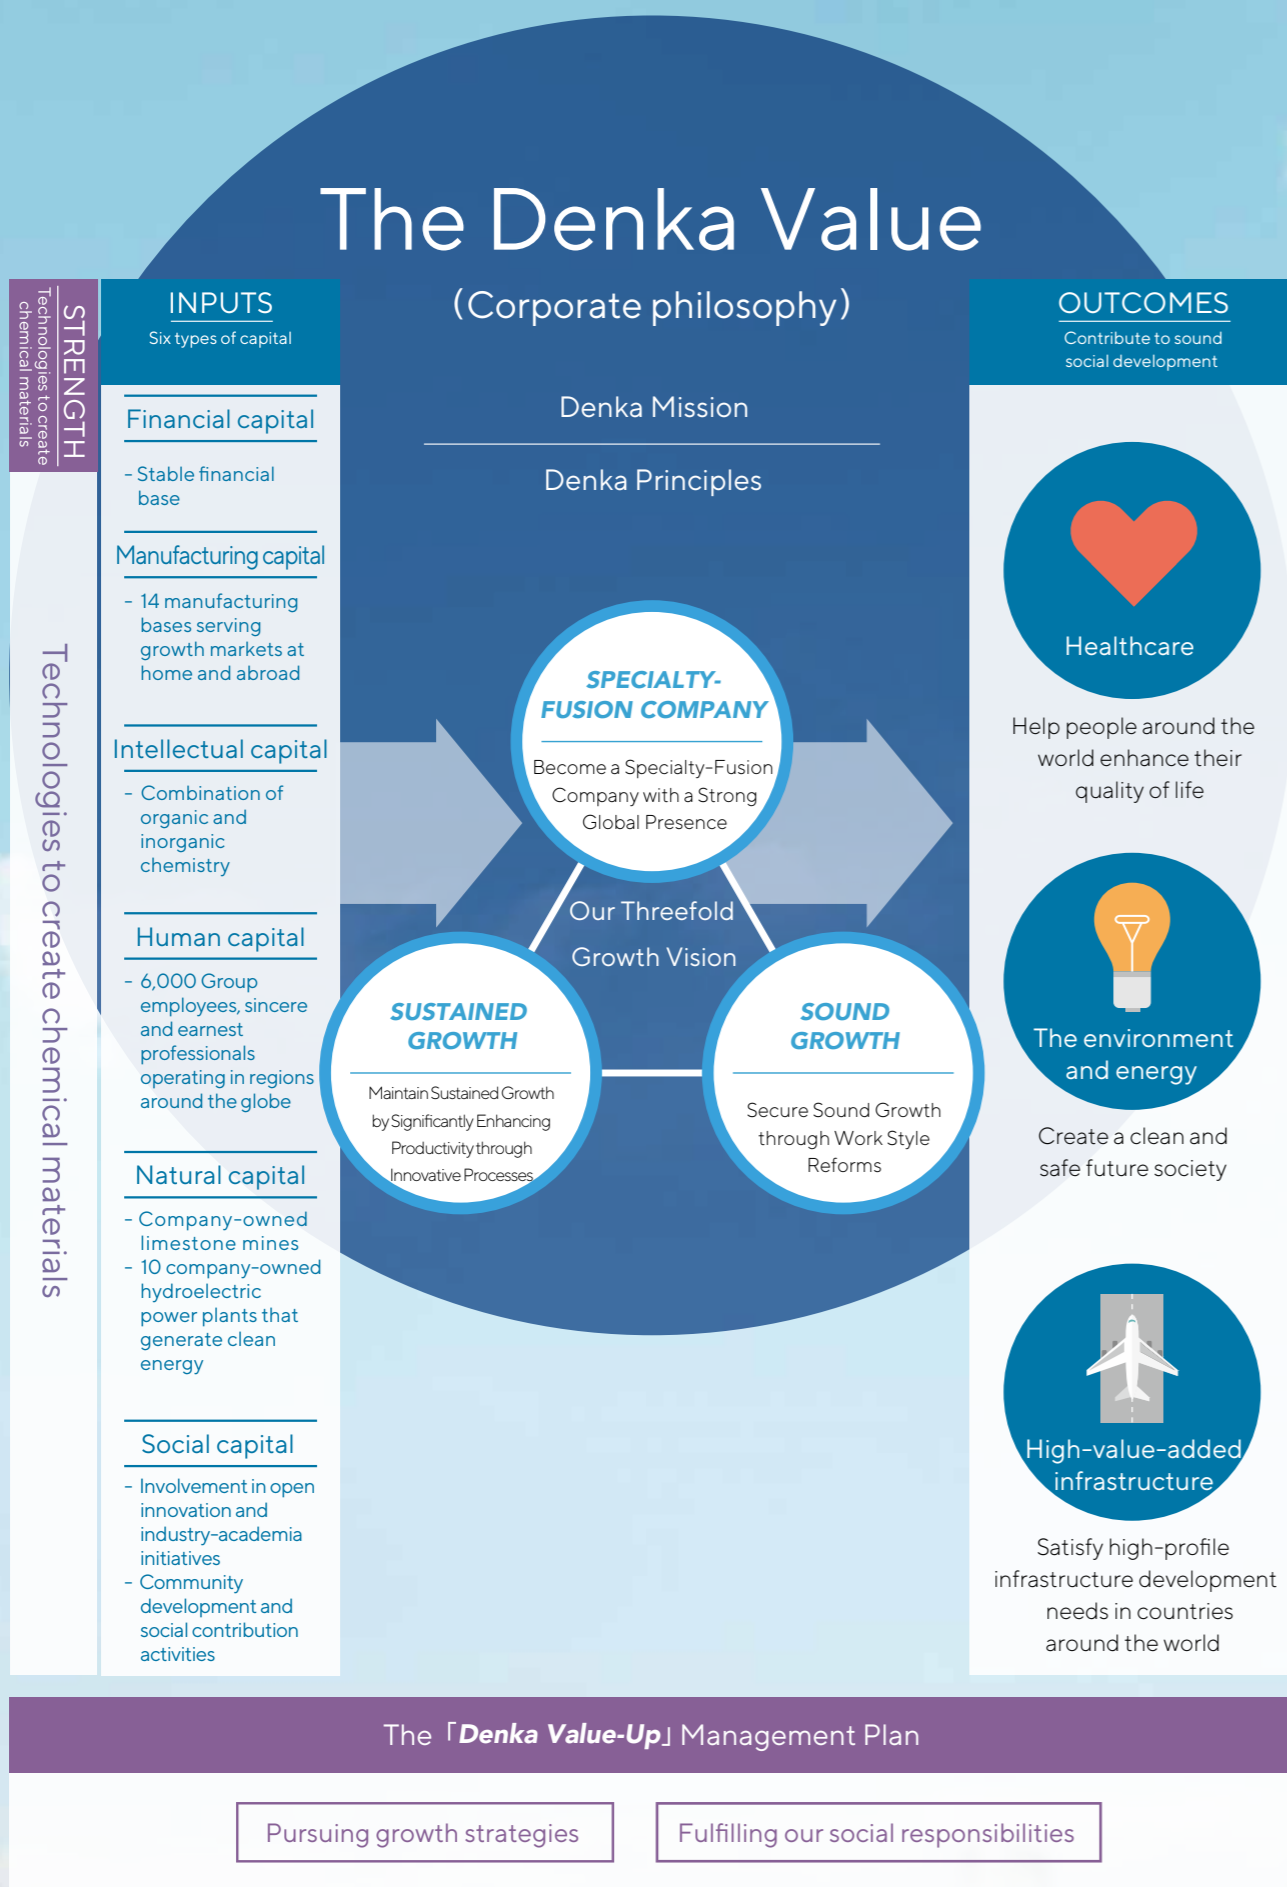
The Denka Value

STRENGTH
Technologies to create chemical materials

INPUTS
Six types of capital

Financial capital
- Stable financial base

Manufacturing capital
- 14 manufacturing bases serving growth markets at home and abroad

Intellectual capital
- Combination of organic and inorganic chemistry

Human capital
- 6,000 Group employees, sincere and earnest professionals operating in regions around the globe

Natural capital
- Company-owned limestone mines
- 10 company-owned hydroelectric power plants that generate clean energy

Social capital
- Involvement in open innovation and industry-academia initiatives
- Community development and social contribution activities

Technologies to create chemical materials

(Corporate philosophy)

Denka Mission

Denka Principles

SPECIALTY-FUSION COMPANY
Become a Specialty-Fusion Company with a Strong Global Presence

Our Threefold Growth Vision

SUSTAINED GROWTH
Maintain Sustained Growth by Significantly Enhancing Productivity through Innovative Processes

SOUND GROWTH
Secure Sound Growth through Work Style Reforms

OUTCOMES
Contribute to sound social development

Healthcare
Help people around the world enhance their quality of life

The environment and energy
Create a clean and safe future society

High-value-added infrastructure
Satisfy high-profile infrastructure development needs in countries around the world

The「Denka Value-Up」Management Plan

Pursuing growth strategies

Fulfilling our social responsibilities